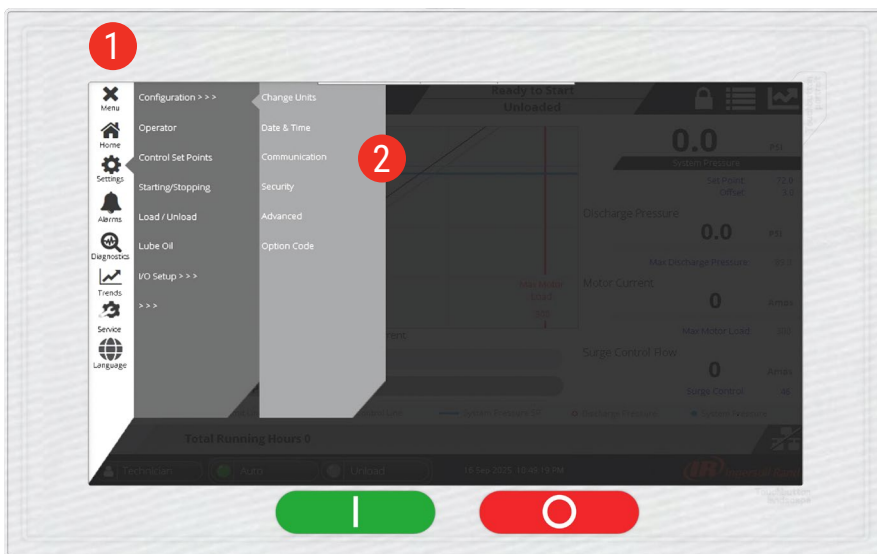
1

Menu
Home
Settings
Alarms
Diagnostics
Trends
Service
Language

Configuration > > >
Operator
Control Set Points
Starting/Stopping
Load / Unload
Lube Oil
I/O Setup > > >
> > >

Change Units
Date & Time
Communication
Security
Advanced
Option Code

2

Ready to Start
Unloaded

0.0 PSI
System Pressure
Set Point 72.0
Offset 5.0

Discharge Pressure
0.0 PSI
Max Discharge Pressure

Motor Current
0 Amps
Max Motor Load

Surge Control Flow
0 Amps
Surge Control 46

Max Motor Load

Total Running Hours 0

Technician
Auto
Unload
16 Sep 2025 10:40:19 PM

I
O